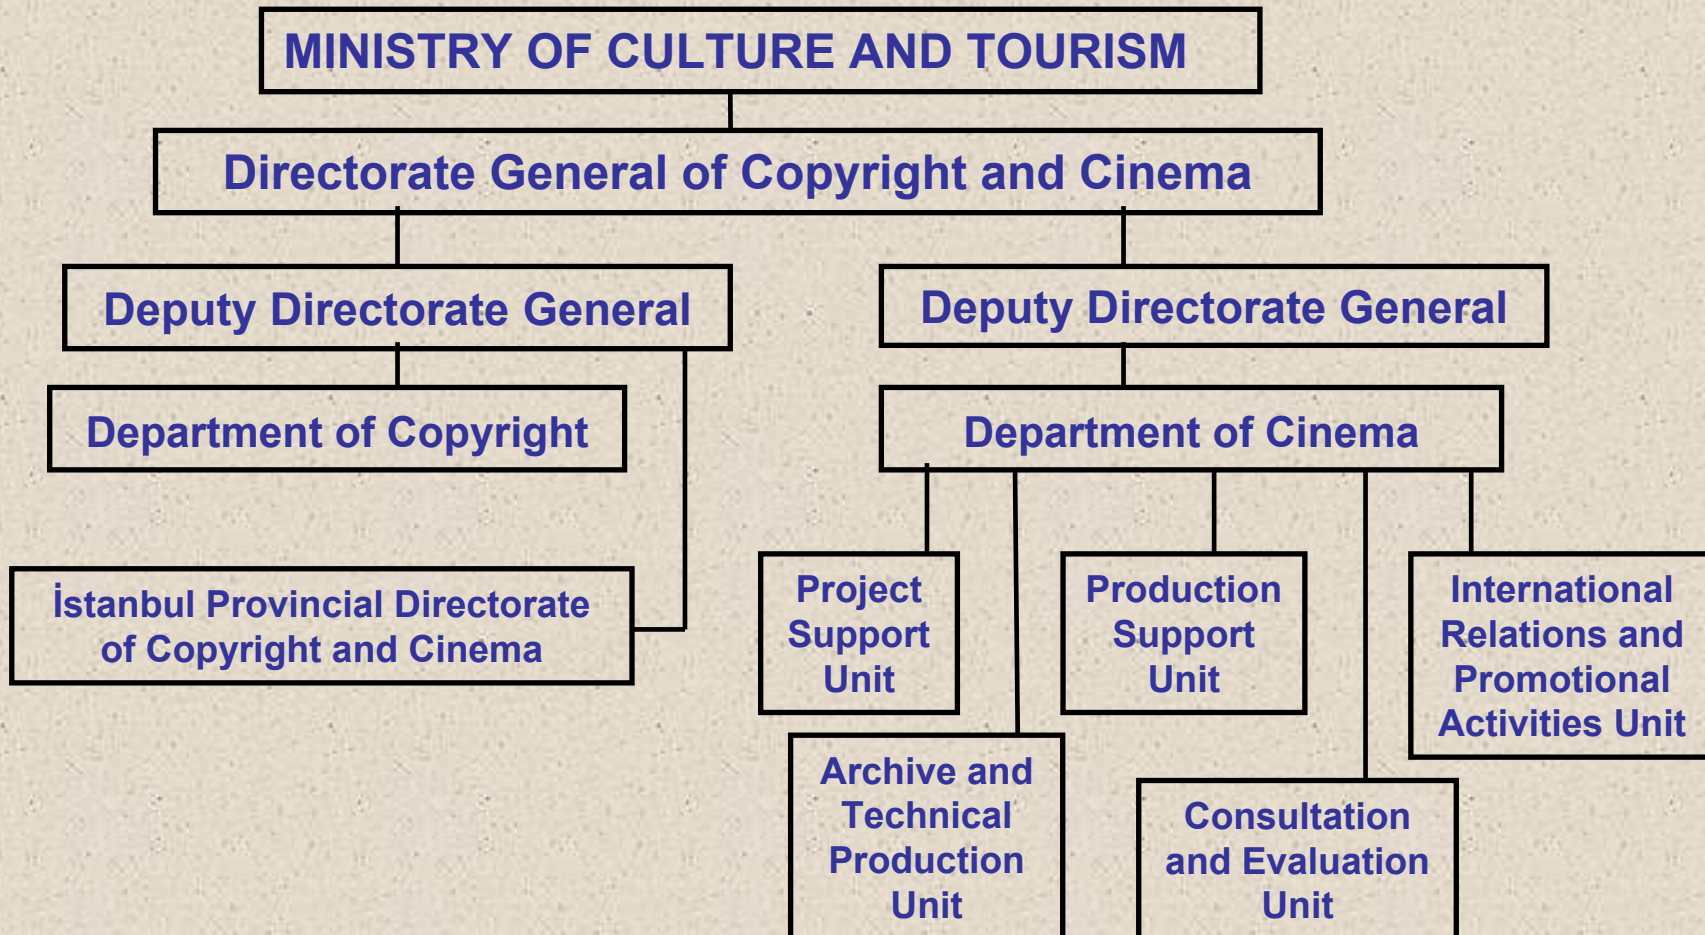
MINISTRY OF CULTURE AND TOURISM

Directorate General of Copyright and Cinema

Deputy Directorate General

Deputy Directorate General

Department of Copyright

Department of Cinema

İstanbul Provincial Directorate of Copyright and Cinema

Project Support Unit

Production Support Unit

International Relations and Promotional Activities Unit

Archive and Technical Production Unit

Consultation and Evaluation Unit